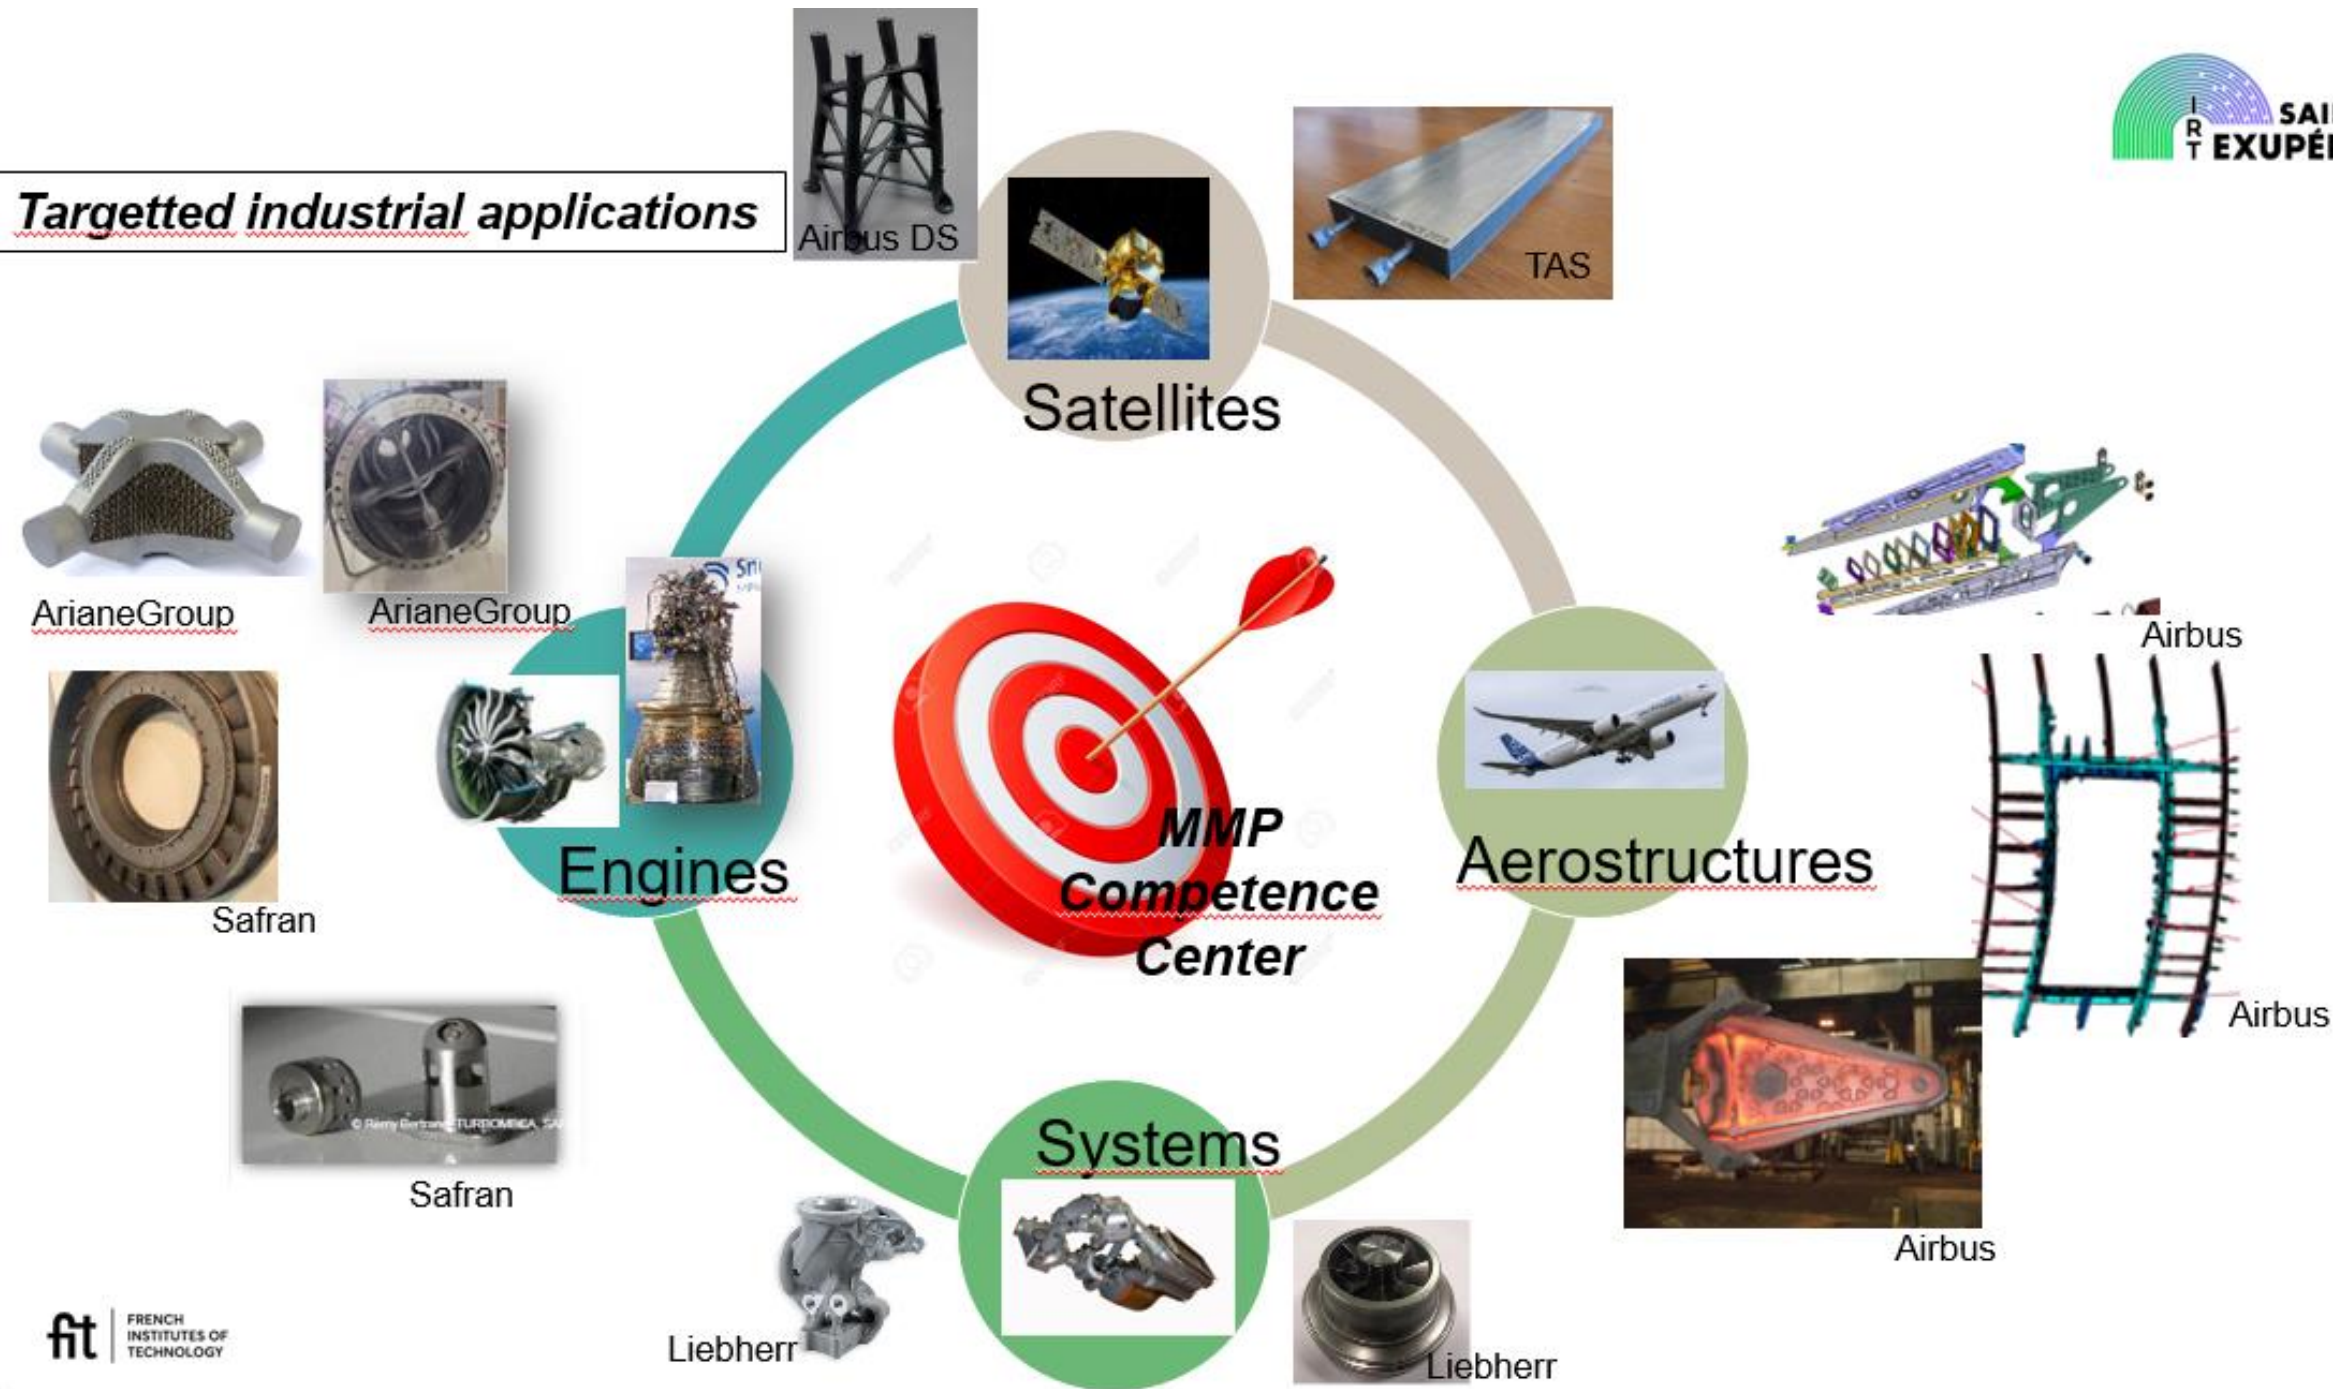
Targetted industrial applications

IRT SAI EXUPÉ

Airbus DS

TAS

Satellites

ArianeGroup

ArianeGroup

Airbus

Engines

MMP Competence Center

Aerostructures

Safran

Airbus

© Remy Bertrand TURBOMECA, SA

Safran

Systems

Airbus

Liebherr

Liebherr

fit FRENCH INSTITUTES OF TECHNOLOGY